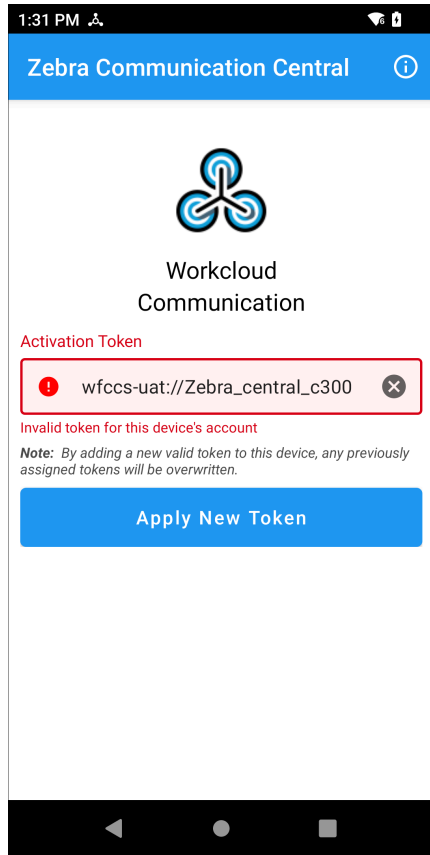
1:31 PM

Zebra Communication Central

Workcloud
Communication

Activation Token

wfccs-uat://Zebra_central_c300

Invalid token for this device's account

*Note:* By adding a new valid token to this device, any previously assigned tokens will be overwritten.

Apply New Token